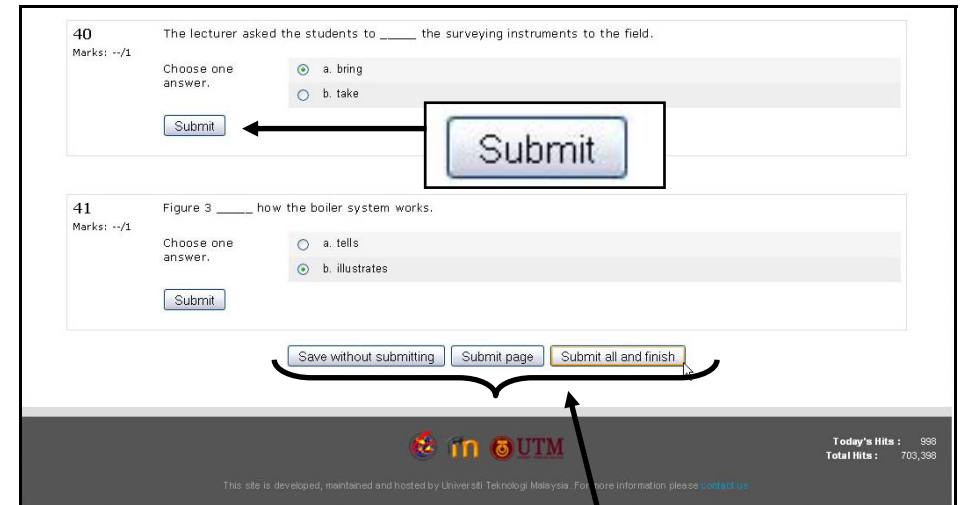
40
Marks: --/1

The lecturer asked the students to _____ the surveying instruments to the field.

Choose one answer.

a. bring

b. take

Submit

Submit

41
Marks: --/1

Figure 3 _____ how the boiler system works.

Choose one answer.

a. tells

b. illustrates

Submit

Save without submitting | Submit page | Submit all and finish

UTM

Today's Hits : 998
Total Hits : 703,398

This site is developed, maintained and hosted by Universiti Teknologi Malaysia. For more information please contact us